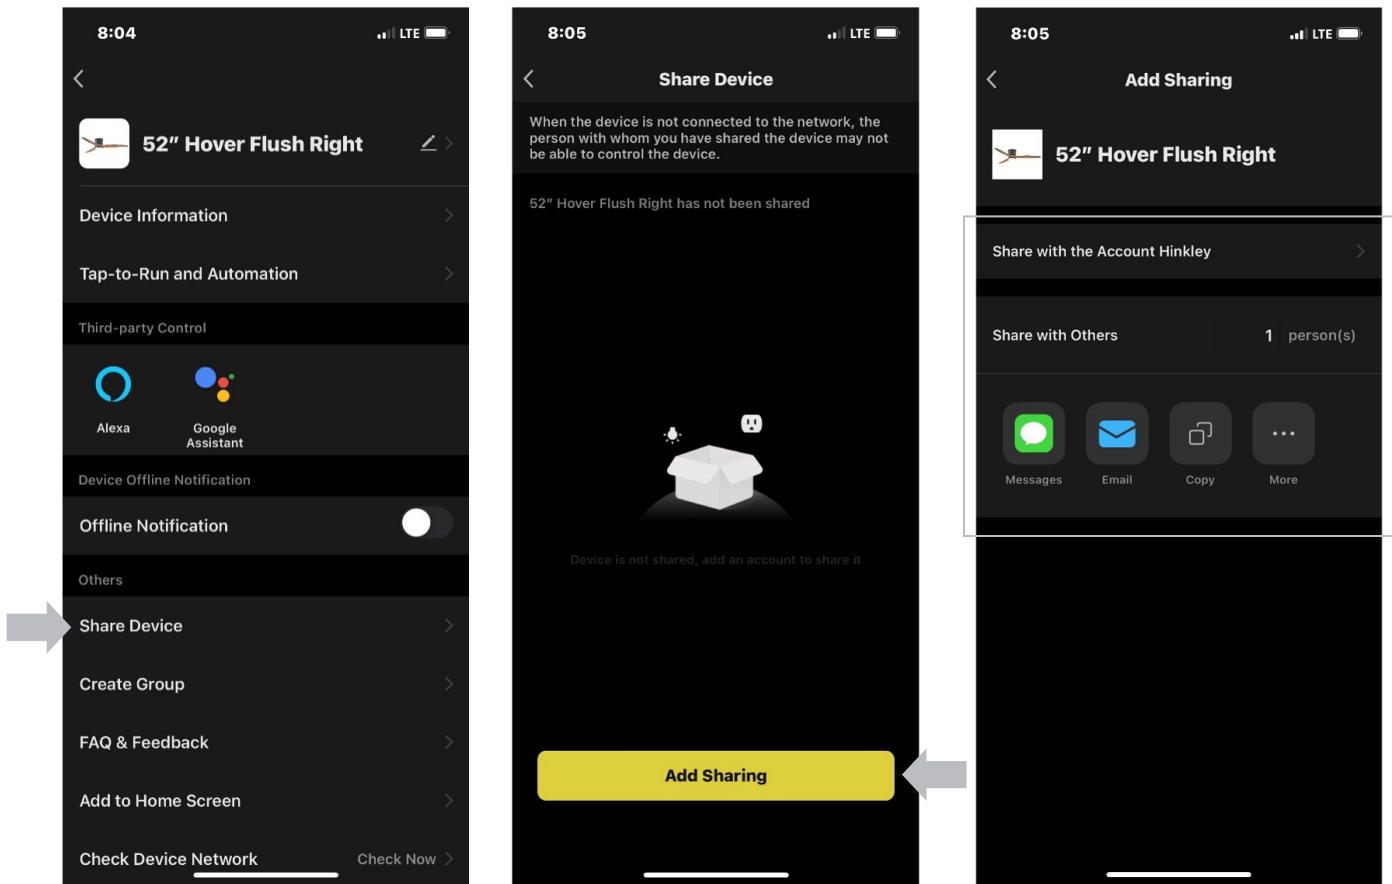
8:04
LTE

52″ Hover Flush Right

Device Information

Tap-to-Run and Automation

Third-party Control

Alexa

Google Assistant

Device Offline Notification

Offline Notification

Others

Share Device

Create Group

FAQ & Feedback

Add to Home Screen

Check Device Network
Check Now

8:05
LTE

Share Device

When the device is not connected to the network, the person with whom you have shared the device may not be able to control the device.

52″ Hover Flush Right has not been shared

Device is not shared, add an account to share it

Add Sharing

8:05
LTE

Add Sharing

52″ Hover Flush Right

Share with the Account Hinkley

Share with Others
1 person(s)

Messages
Email
Copy
More